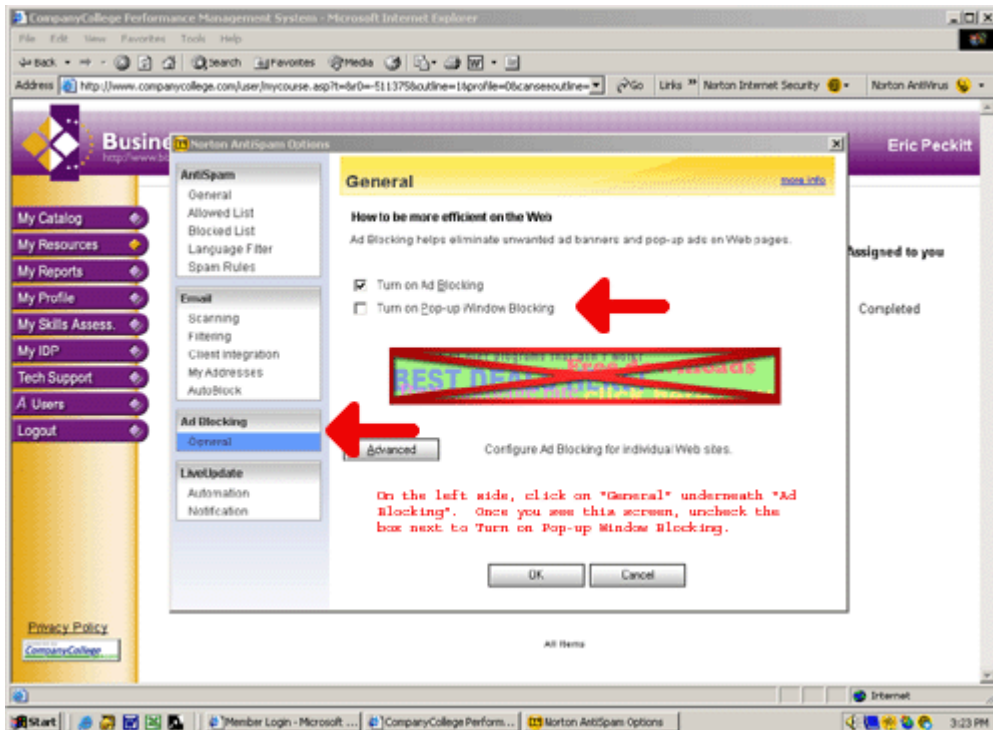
CompanyCollege Performance Management System - Microsoft Internet Explorer

File Edit View Favorites Tools Help

Back Search Favorites Media

Address http://www.companycollege.com/user/mycourse.asp?t=&r0=-511375&outline=1&profile=0&canseeoutline= Go Links Norton Internet Security Norton AntiVirus

Busine

Eric Peckitt

My Catalog
My Resources
My Reports
My Profile
My Skills Assess.
My IDP
Tech Support
A Users
Logout

Assigned to you

Completed

Privacy Policy

CompanyCollege

All Items

Norton AntiSpam Options

AntiSpam
General
Allowed List
Blocked List
Language Filter
Spam Rules

Email
Scanning
Filtering
Client Integration
My Addresses
AutoBlock

Ad Blocking
General

LiveUpdate
Automation
Notification

General

more info

How to be more efficient on the Web

Ad Blocking helps eliminate unwanted ad banners and pop-up ads on Web pages.

Turn on Ad Blocking

Turn on Pop-up Window Blocking

BEST DEA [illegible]

Advanced

Configure Ad Blocking for individual Web sites.

On the left side, click on "General" underneath "Ad Blocking". Once you see this screen, uncheck the box next to Turn on Pop-up Window Blocking.

OK

Cancel

Internet

Start Member Login - Microsoft ... CompanyCollege Perform... Norton AntiSpam Options 3:23 PM